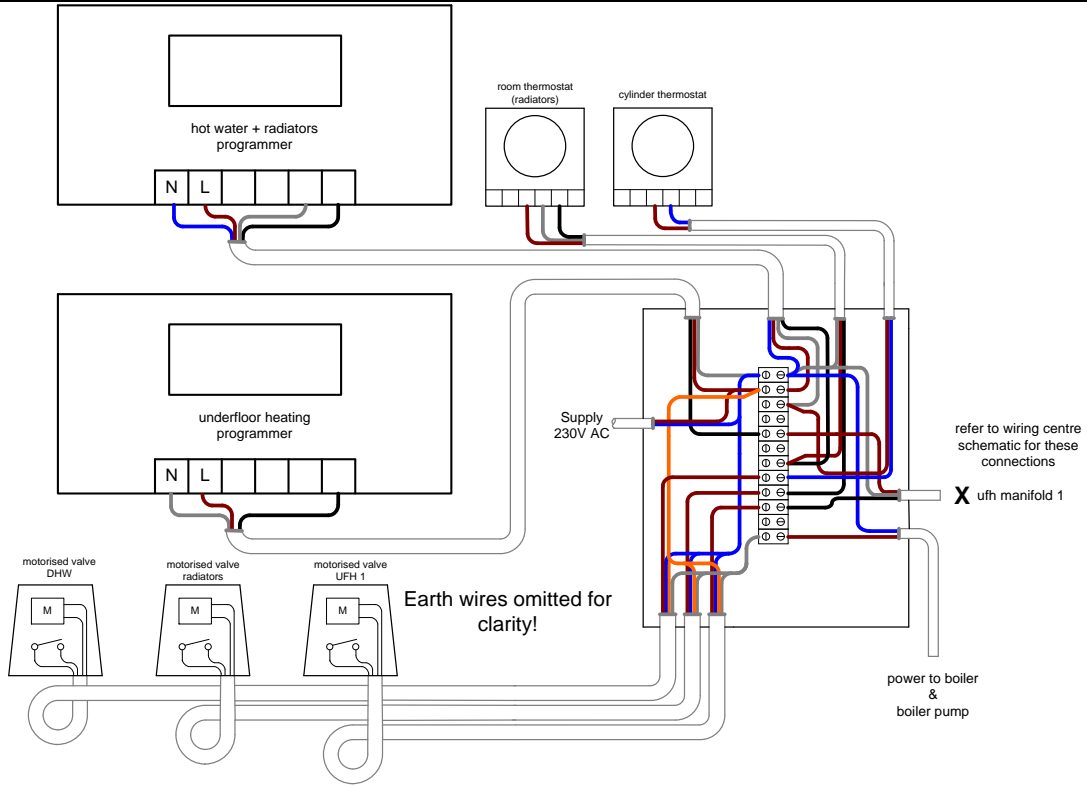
hot water + radiators programmer

N L

room thermostat (radiators)

cylinder thermostat

underfloor heating programmer

N L

Supply 230V AC

refer to wiring centre schematic for these connections

X ufh manifold 1

motorised valve DHW

M

motorised valve radiators

M

motorised valve UFH 1

M

Earth wires omitted for clarity!

power to boiler & boiler pump